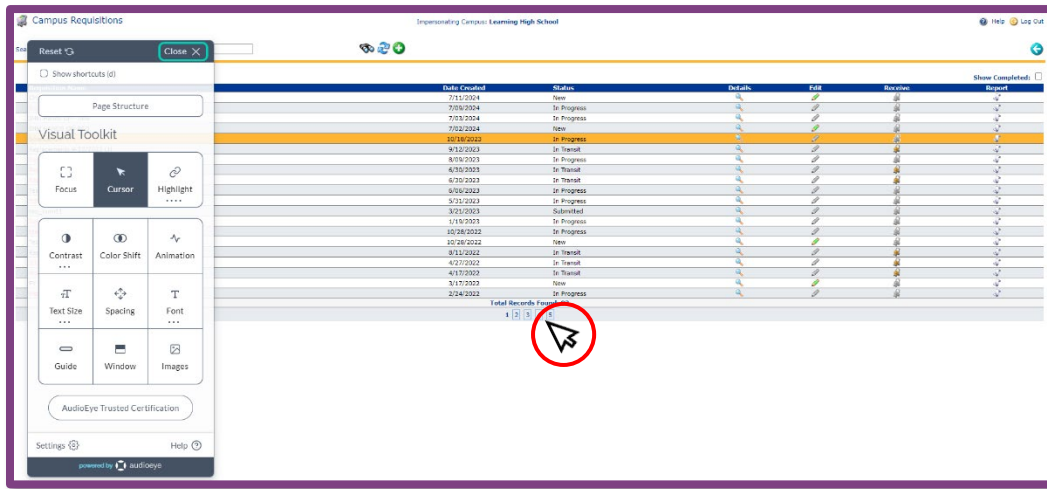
Campus Requisitions

Impersonating Campus: Learning High School

Help Log Out

Reset

Close

Show shortcuts (d)

Page Structure

Visual Toolkit

Focus

Cursor

Highlight

Contrast

Color Shift

Animation

Text Size

Spacing

Font

Guide

Window

Images

AudioEye Trusted Certification

Settings

Help

powered by audioeye

Show Completed:

| Date Created | Status | Details | Edit | Receive | Report |
|---|---|---|---|---|---|
| 7/11/2024 | New | | | | |
| 7/09/2024 | In Progress | | | | |
| 7/03/2024 | In Progress | | | | |
| 7/02/2024 | New | | | | |
| 10/18/2023 | In Progress | | | | |
| 9/12/2023 | In Transit | | | | |
| 8/09/2023 | In Progress | | | | |
| 6/30/2023 | In Transit | | | | |
| 6/20/2023 | In Transit | | | | |
| 6/06/2023 | In Progress | | | | |
| 5/31/2023 | In Progress | | | | |
| 3/21/2023 | Submitted | | | | |
| 1/19/2023 | In Progress | | | | |
| 10/28/2022 | In Progress | | | | |
| 10/28/2022 | New | | | | |
| 8/11/2022 | In Transit | | | | |
| 4/27/2022 | In Transit | | | | |
| 4/17/2022 | In Transit | | | | |
| 3/17/2022 | New | | | | |
| 2/24/2022 | In Progress | | | | |

Total Records Found: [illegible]

1 2 3 4 5